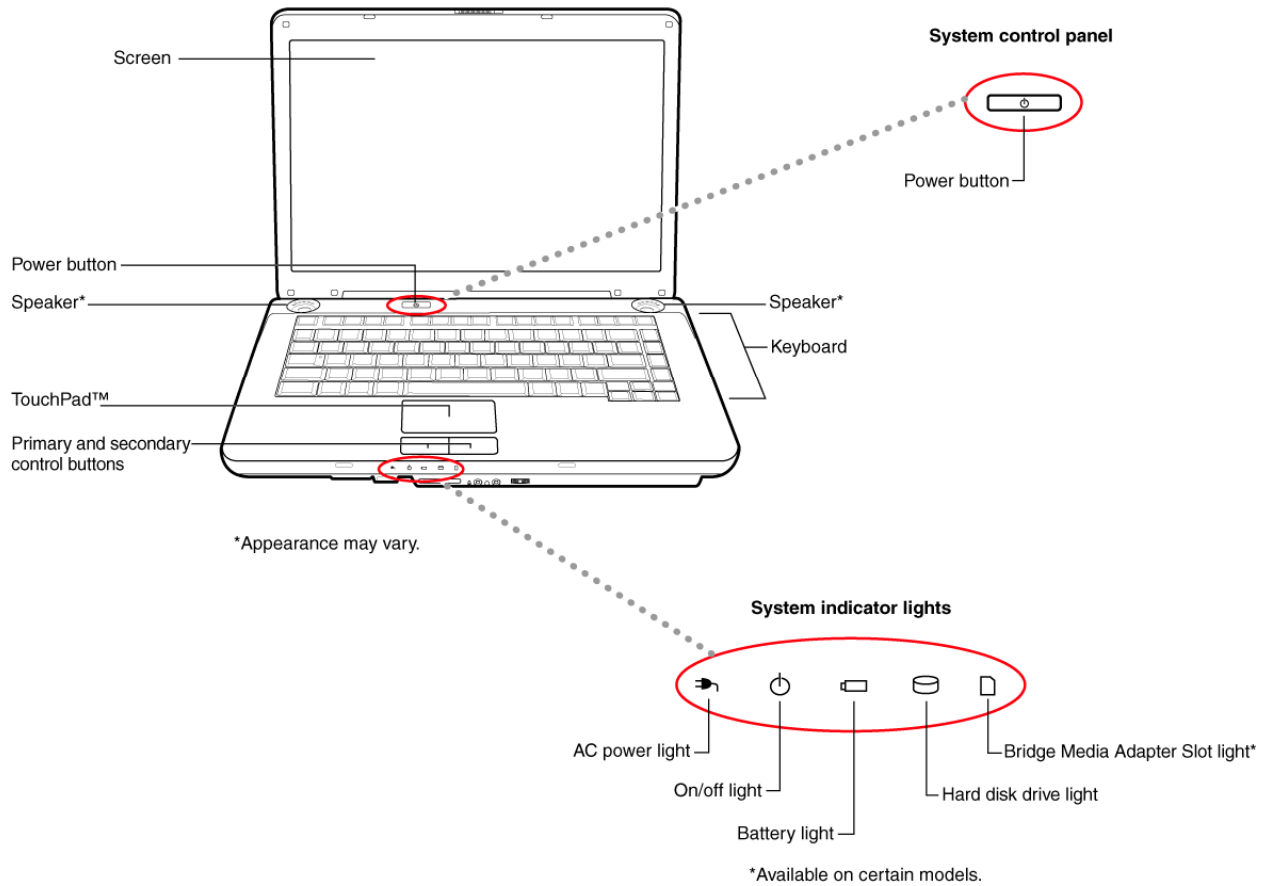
System control panel

Screen

Power button

Power button

Speaker*

Speaker*

Keyboard

TouchPad™

Primary and secondary control buttons

*Appearance may vary.

System indicator lights

AC power light

On/off light

Battery light

Hard disk drive light

Bridge Media Adapter Slot light*

*Available on certain models.